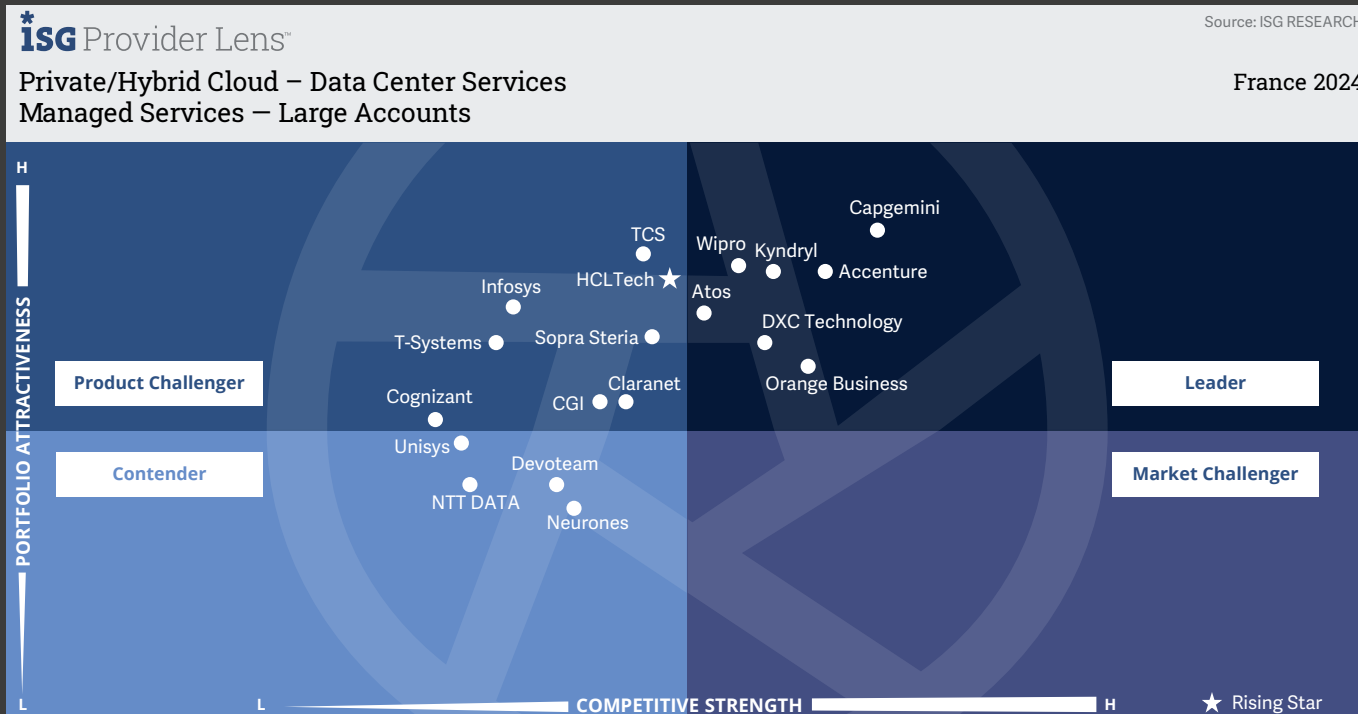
ISG Provider Lens™

Source: ISG RESEARCH

Private/Hybrid Cloud – Data Center Services Managed Services – Large Accounts

France 2024

H

PORTFOLIO ATTRACTIVENESS

L

Product Challenger

Leader

Contender

Market Challenger

Capgemini

TCS

Wipro

Kyndryl

Accenture

HCLTech

Atos

Infosys

DXC Technology

T-Systems

Sopra Steria

Orange Business

Claranet

Cognizant

CGI

Unisys

Devoteam

NTT DATA

Neurones

L

COMPETITIVE STRENGTH

H

Rising Star